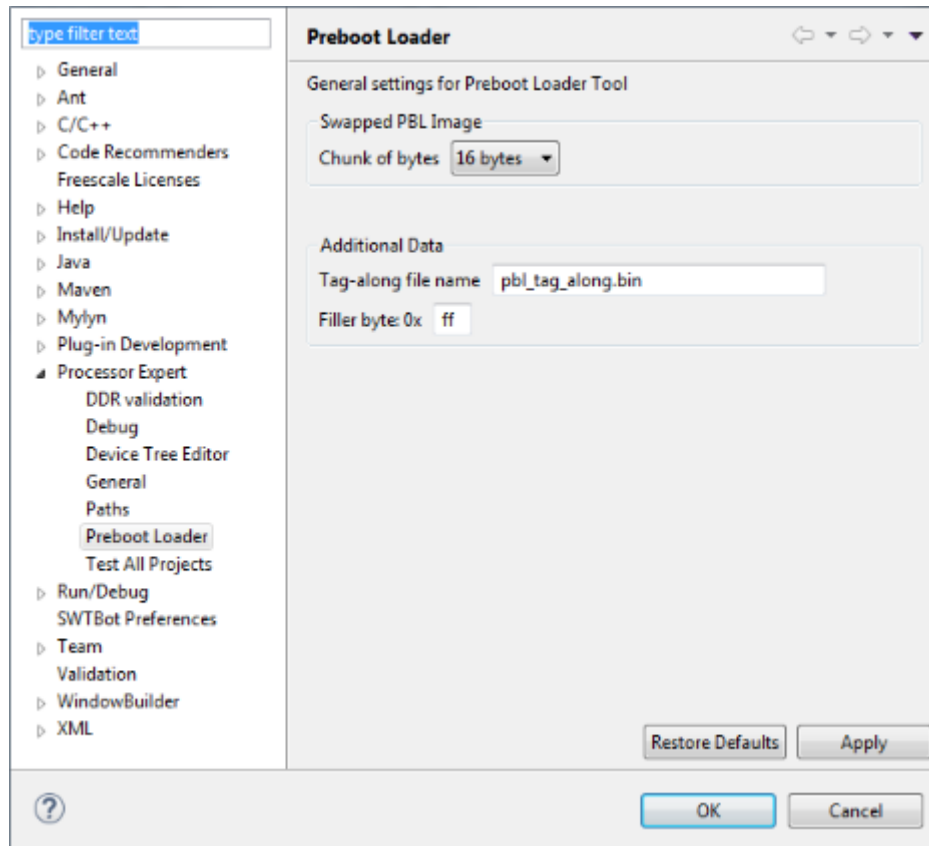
type filter text

General
Ant
C/C++
Code Recommenders
Freescale Licenses
Help
Install/Update
Java
Maven
Mylyn
Plug-in Development
Processor Expert
DDR validation
Debug
Device Tree Editor
General
Paths
Preboot Loader
Test All Projects
Run/Debug
SWTBot Preferences
Team
Validation
WindowBuilder
XML

Preboot Loader

General settings for Preboot Loader Tool

Swapped PBL Image
Chunk of bytes 16 bytes

Additional Data
Tag-along file name pbl_tag_along.bin
Filler byte: 0x ff

Restore Defaults
Apply

?

OK
Cancel